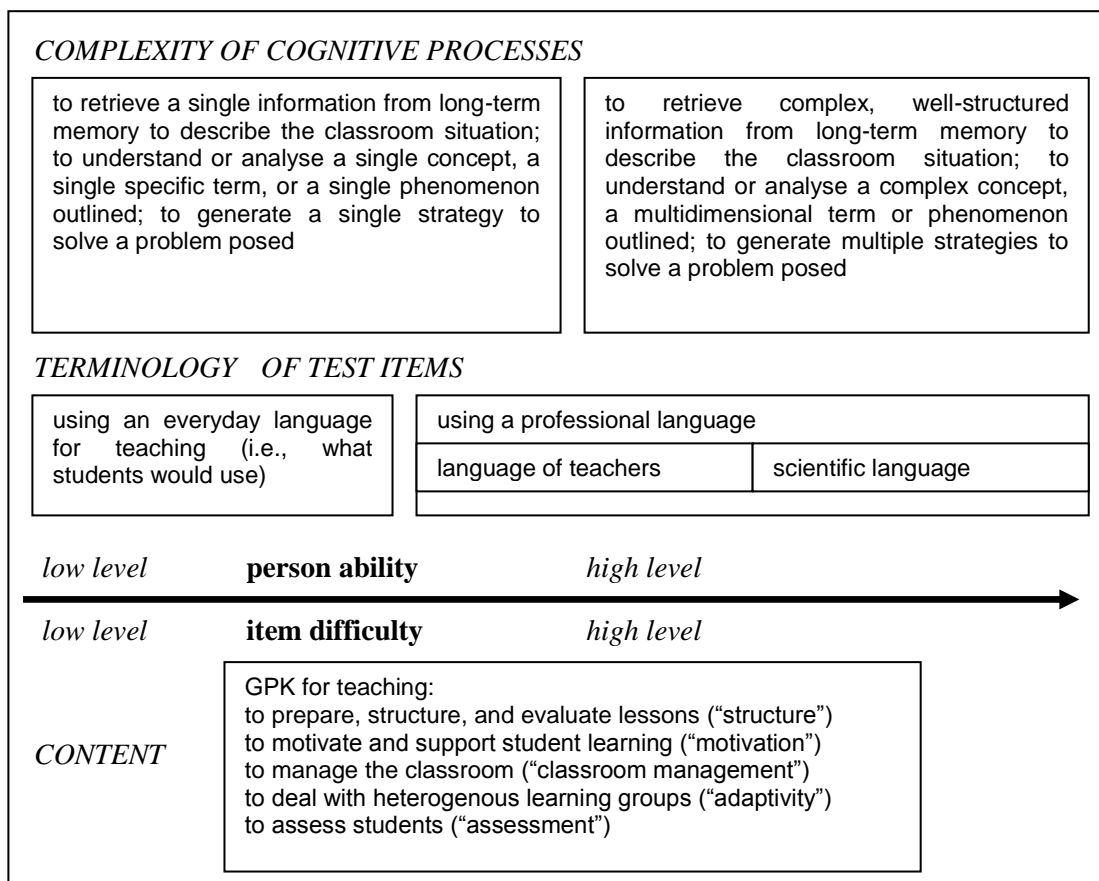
COMPLEXITY OF COGNITIVE PROCESSES

to retrieve a single information from long-term memory to describe the classroom situation; to understand or analyse a single concept, a single specific term, or a single phenomenon outlined; to generate a single strategy to solve a problem posed

to retrieve complex, well-structured information from long-term memory to describe the classroom situation; to understand or analyse a complex concept, a multidimensional term or phenomenon outlined; to generate multiple strategies to solve a problem posed

TERMINOLOGY OF TEST ITEMS

using an everyday language for teaching (i.e., what students would use)

using a professional language

| language of teachers | scientific language |
|---|---|

low level **person ability** high level

low level **item difficulty** high level

CONTENT

GPK for teaching:
to prepare, structure, and evaluate lessons ("structure")
to motivate and support student learning ("motivation")
to manage the classroom ("classroom management")
to deal with heterogenous learning groups ("adaptivity")
to assess students ("assessment")